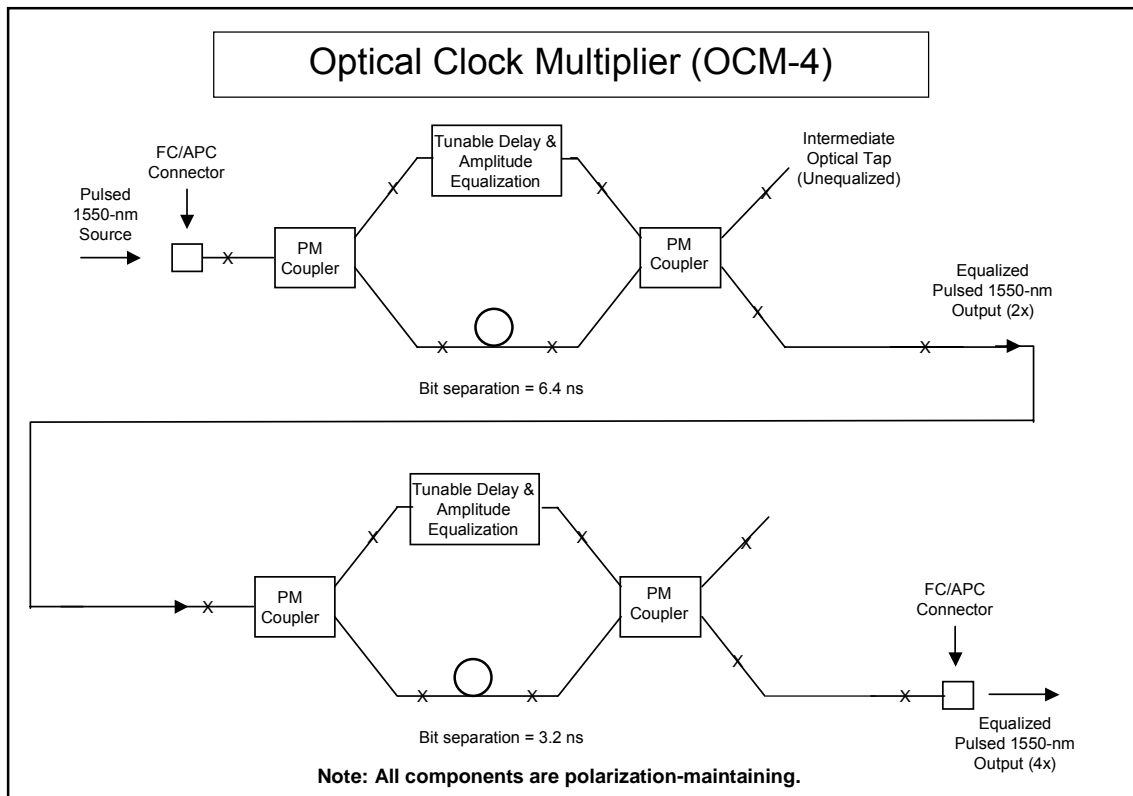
Optical Clock Multiplier (OCM-4)

FC/APC Connector

Pulsed 1550-nm Source

PM Coupler

Tunable Delay & Amplitude Equalization

PM Coupler

Intermediate Optical Tap (Unequalized)

Equalized Pulsed 1550-nm Output (2x)

Bit separation = 6.4 ns

PM Coupler

Tunable Delay & Amplitude Equalization

PM Coupler

FC/APC Connector

Equalized Pulsed 1550-nm Output (4x)

Bit separation = 3.2 ns

Note: All components are polarization-maintaining.